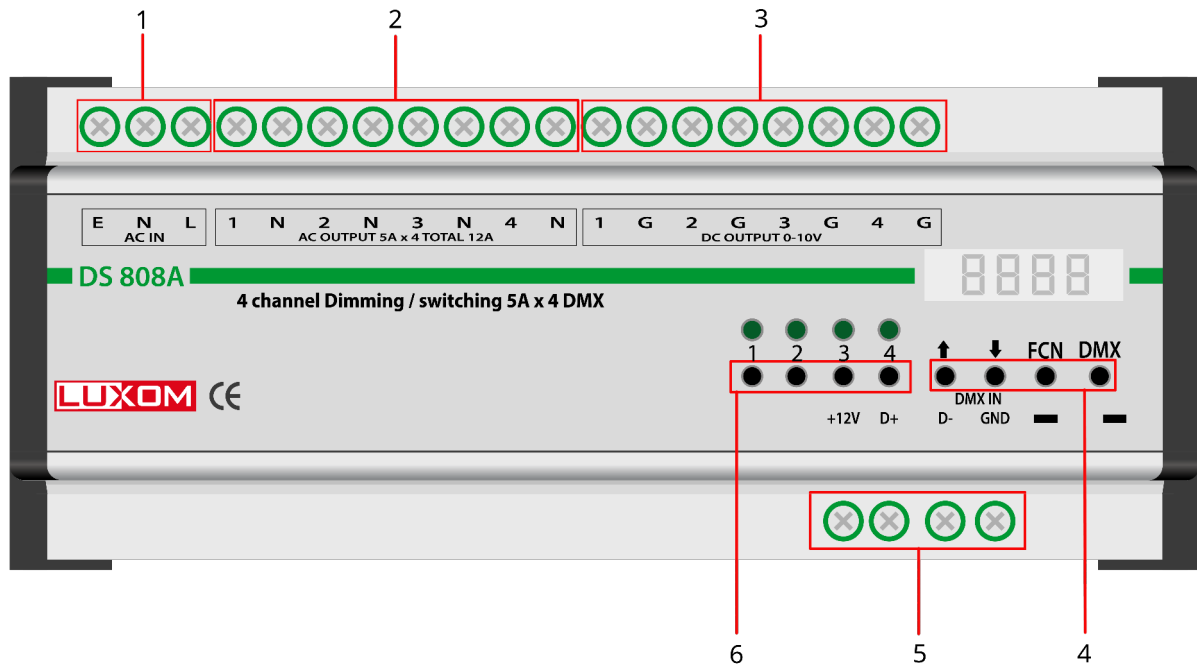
1 2 3

E N L
AC IN

1 N 2 N 3 N 4 N
AC OUTPUT 5A x 4 TOTAL 12A

1 G 2 G 3 G 4 G
DC OUTPUT 0-10V

DS 808A

8888

4 channel Dimming / switching 5A x 4 DMX

1 2 3 4

FCN DMX

LUXOM CE

DMX IN

+12V D+ D- GND

6 5 4